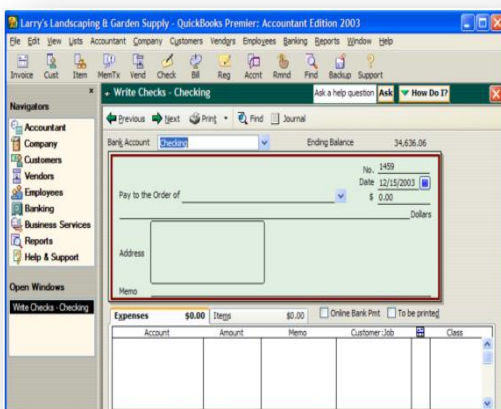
Larry's Landscaping & Garden Supply - QuickBooks Premier: Accountant Edition 2003

File Edit View Lists Accountant Company Customers Vendors Employees Banking Reports Window Help

Invoice Cust Item MemTx Vend Check Bill Reg Accnt Rmnd Find Backup Support

Navigators
Accountant
Company
Customers
Vendors
Employees
Banking
Business Services
Reports
Help & Support

Open Windows
Write Checks - Checking

Write Checks - Checking
Ask a help question Ask How Do I?

Previous Next Print Find Journal

Bank Account Checking Ending Balance 34,636.06

No. 1459
Date 12/15/2003
$ 0.00

Pay to the Order of

Dollars

Address

Memo

| Expenses | $0.00 | Items | $0.00 | Online Bank Pmt | To be printed |
|---|---|---|---|---|---|
| Account | Amount | Memo | Customer:Job | | Class |
| | | | | | |